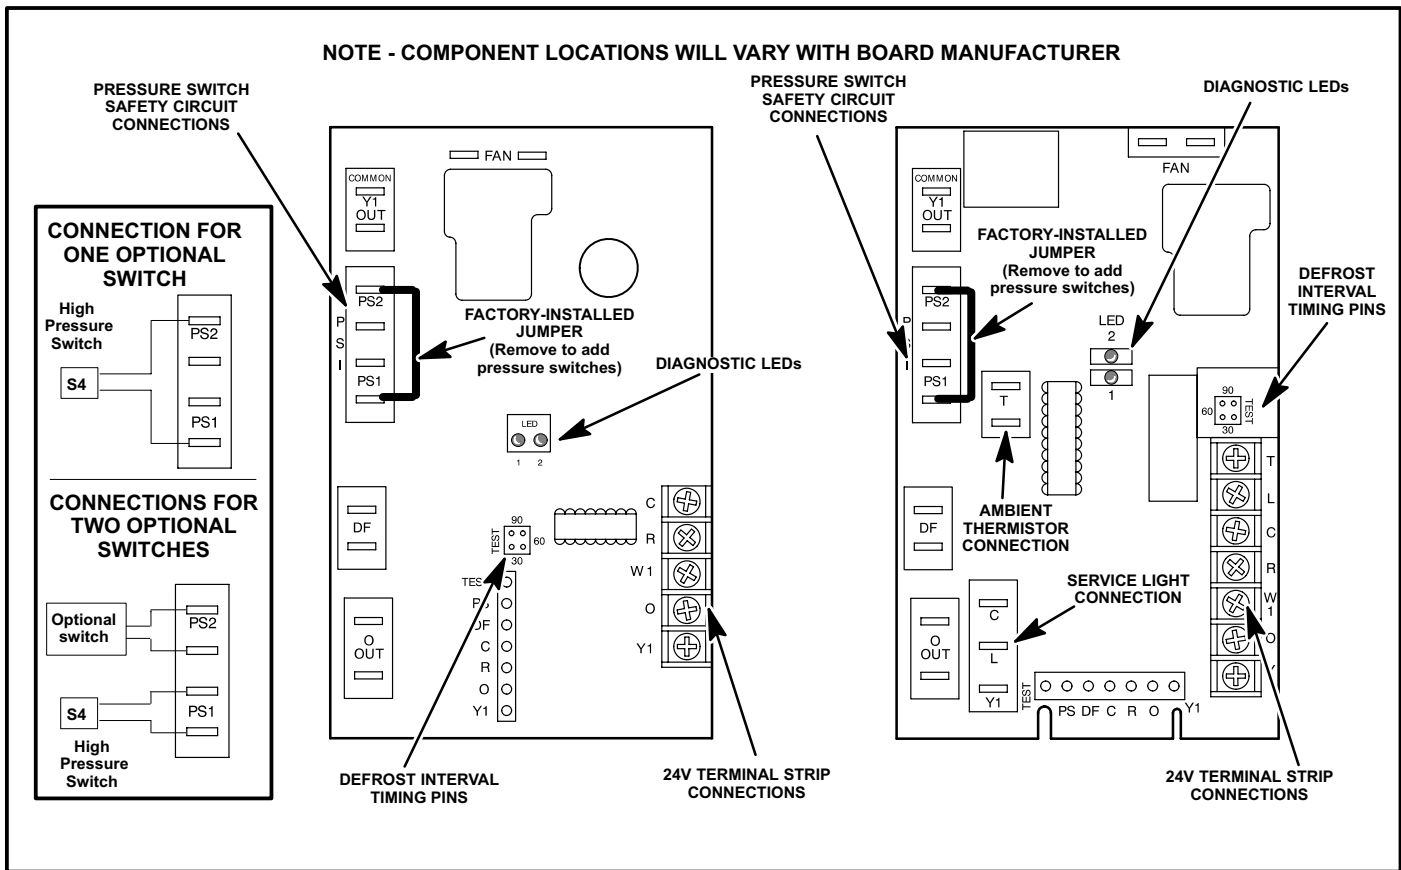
NOTE - COMPONENT LOCATIONS WILL VARY WITH BOARD MANUFACTURER

PRESSURE SWITCH SAFETY CIRCUIT CONNECTIONS

CONNECTION FOR ONE OPTIONAL SWITCH

High Pressure Switch

S4

PS2

PS1

CONNECTIONS FOR TWO OPTIONAL SWITCHES

Optional switch

PS2

S4

PS1

High Pressure Switch

FAN

COMMON

Y1 OUT

P S I

PS2

PS1

FACTORY-INSTALLED JUMPER (Remove to add pressure switches)

DIAGNOSTIC LEDs

LED

1 2

DF

TEST

90

60

30

C

R

W1

O

Y1

O OUT

TEST

PS

DF

C

R

O

Y1

DEFROST INTERVAL TIMING PINS

24V TERMINAL STRIP CONNECTIONS

PRESSURE SWITCH SAFETY CIRCUIT CONNECTIONS

DIAGNOSTIC LEDs

FAN

COMMON

Y1 OUT

FACTORY-INSTALLED JUMPER (Remove to add pressure switches)

PS2

PS1

LED

2

1

DEFROST INTERVAL TIMING PINS

90

60

TEST

30

T

AMBIENT THERMISTOR CONNECTION

DF

T

L

C

R

W 1

O

SERVICE LIGHT CONNECTION

C

L

Y1

O OUT

TEST

PS DF C R O Y1

24V TERMINAL STRIP CONNECTIONS